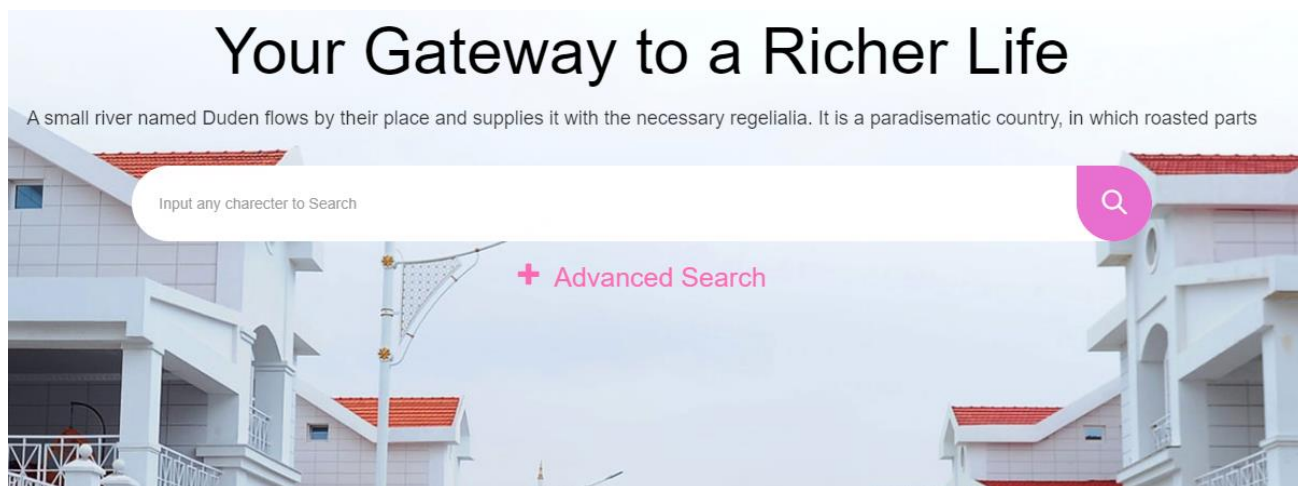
Your Gateway to a Richer Life

A small river named Duden flows by their place and supplies it with the necessary regelialia. It is a paradisematic country, in which roasted parts

Input any charecter to Search

+ Advanced Search